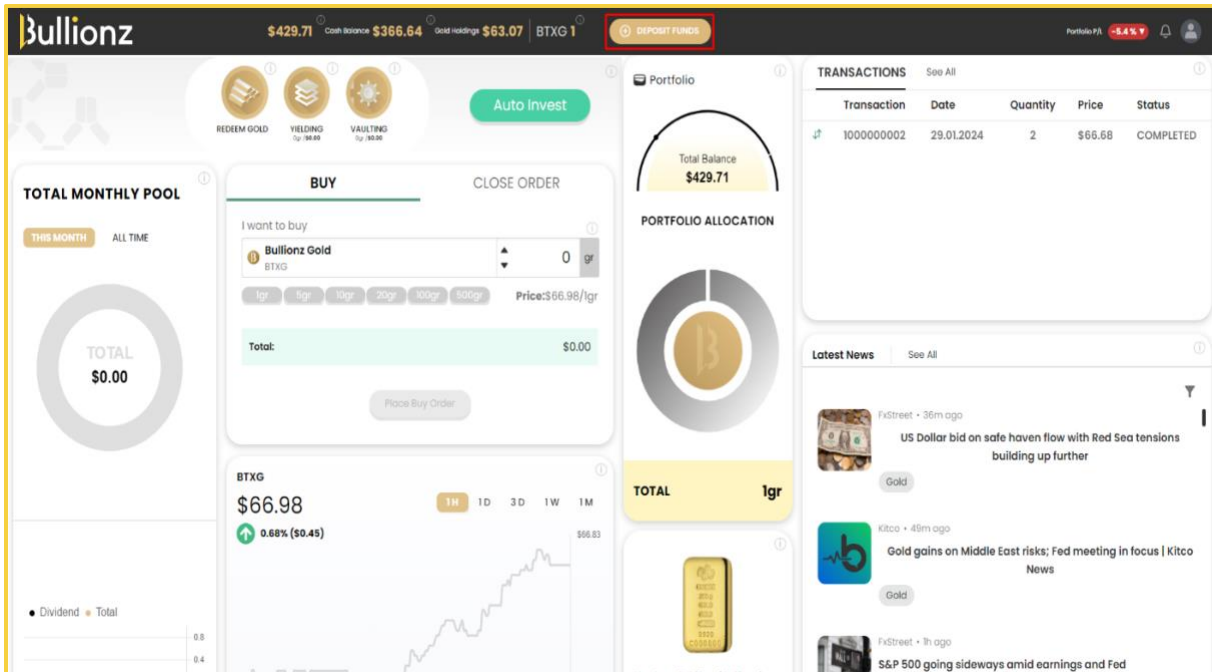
Bullionz

$429.71 Cash Balance $366.64 Gold Holdings $63.07 BTXG 1

DEPOSIT FUNDS

Portfolio P/L -5.4 %

REDEEM GOLD
YIELDING 0gr / $0.00
VAULTING 0gr / $0.00

Auto Invest

Portfolio

Total Balance
$429.71

PORTFOLIO ALLOCATION

TOTAL 1gr

TRANSACTIONS See All

| | Transaction | Date | Quantity | Price | Status |
|---|---|---|---|---|---|
| ⇄ | 1000000002 | 29.01.2024 | 2 | $66.68 | COMPLETED |

TOTAL MONTHLY POOL

THIS MONTH ALL TIME

TOTAL
$0.00

• Dividend • Total

0.8
0.4

BUY CLOSE ORDER

I want to buy

Bullionz Gold
BTXG

0 gr

1gr 5gr 10gr 20gr 100gr 500gr Price:$66.98/1gr

Total: $0.00

Place Buy Order

BTXG
$66.98
0.68% ($0.45)

1H 1D 3D 1W 1M

$66.83

Latest News See All

FxStreet • 36m ago
US Dollar bid on safe haven flow with Red Sea tensions building up further
Gold

Kitco • 49m ago
Gold gains on Middle East risks; Fed meeting in focus | Kitco News
Gold

FxStreet • 1h ago
S&P 500 going sideways amid earnings and Fed